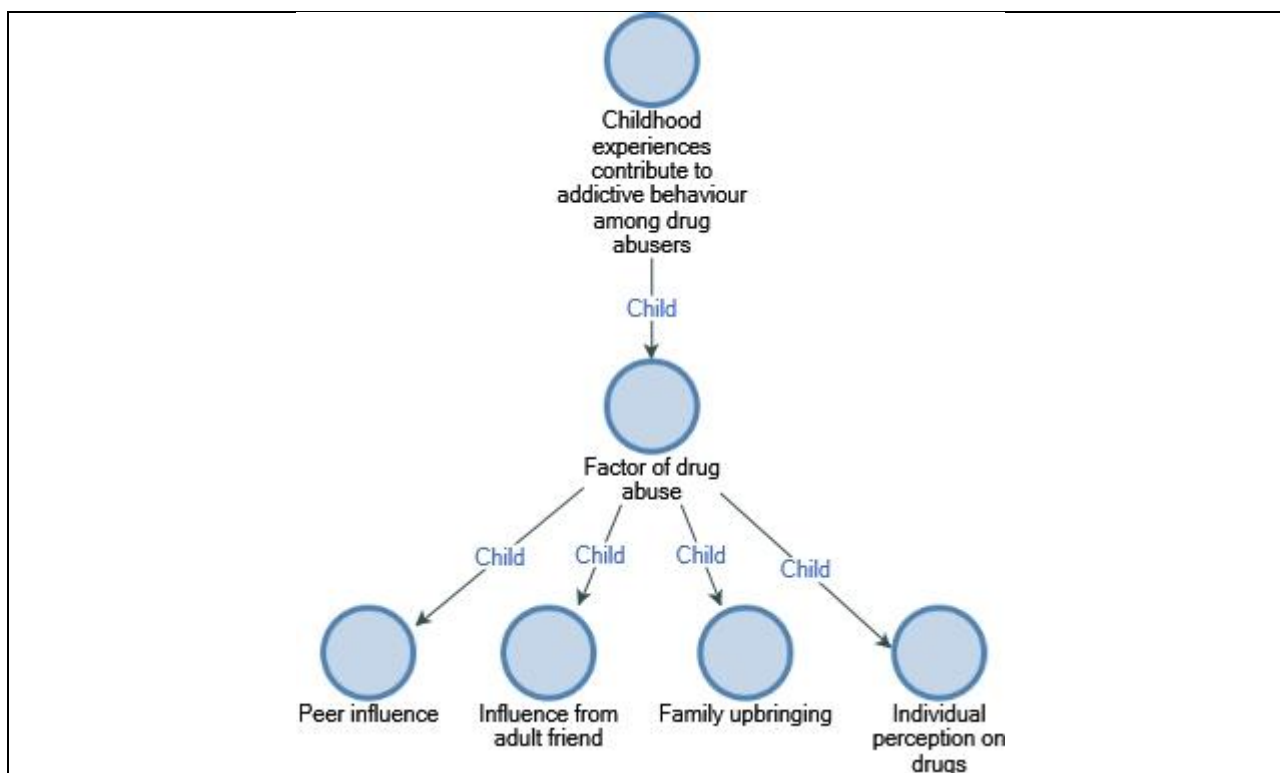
Childhood experiences contribute to addictive behaviour among drug abusers

Child

Factor of drug abuse

Child

Child

Child

Child

Peer influence

Influence from adult friend

Family upbringing

Individual perception on drugs